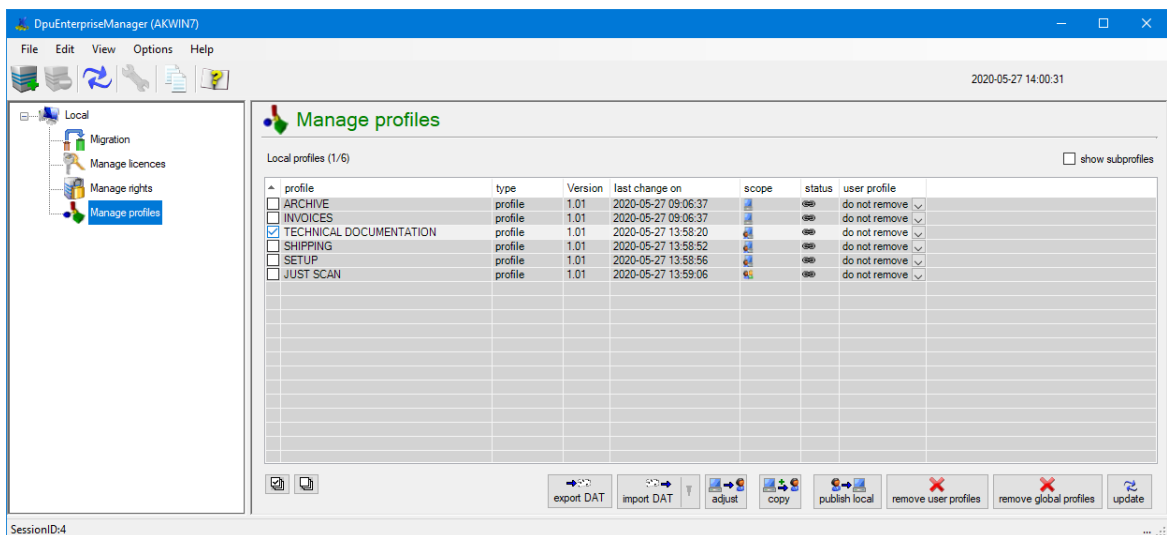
DpuEnterpriseManager (AKWIN7)

File Edit View Options Help

2020-05-27 14:00:31

Local
Migration
Manage licences
Manage rights
Manage profiles

Manage profiles

Local profiles (1/6)

show subprofiles

| profile | type | Version | last change on | scope | status | user profile |
|---|---|---|---|---|---|---|
| ARCHIVE | profile | 1.01 | 2020-05-27 09:06:37 | | | do not remove |
| INVOICES | profile | 1.01 | 2020-05-27 09:06:37 | | | do not remove |
| TECHNICAL DOCUMENTATION | profile | 1.01 | 2020-05-27 13:58:20 | | | do not remove |
| SHIPPING | profile | 1.01 | 2020-05-27 13:58:52 | | | do not remove |
| SETUP | profile | 1.01 | 2020-05-27 13:58:56 | | | do not remove |
| JUST SCAN | profile | 1.01 | 2020-05-27 13:59:06 | | | do not remove |

export DAT
import DAT
adjust
copy
publish local
remove user profiles
remove global profiles
update

SessionID:4